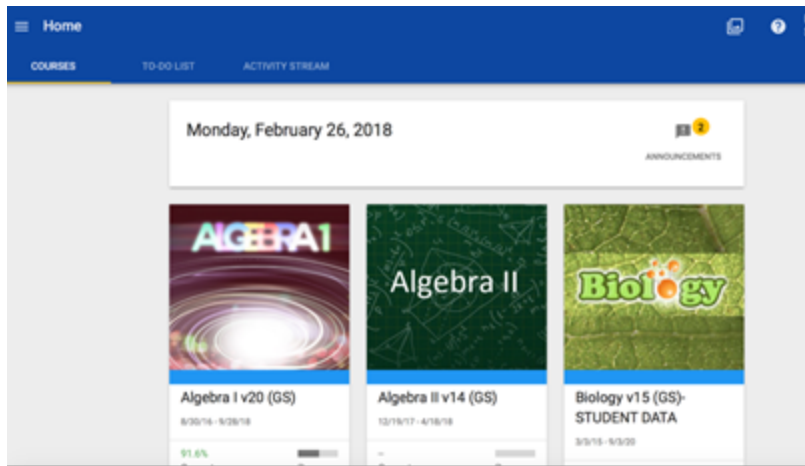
Home

COURSES

TO-DO LIST

ACTIVITY STREAM

Monday, February 26, 2018

2

ANNOUNCEMENTS

ALGEBRA1

Algebra I v20 (GS)

8/30/16 - 9/28/18

91.6%

Algebra II

Algebra II v14 (GS)

12/19/17 - 4/18/18

–

Biology

Biology v15 (GS)-STUDENT DATA

3/3/15 - 9/3/20